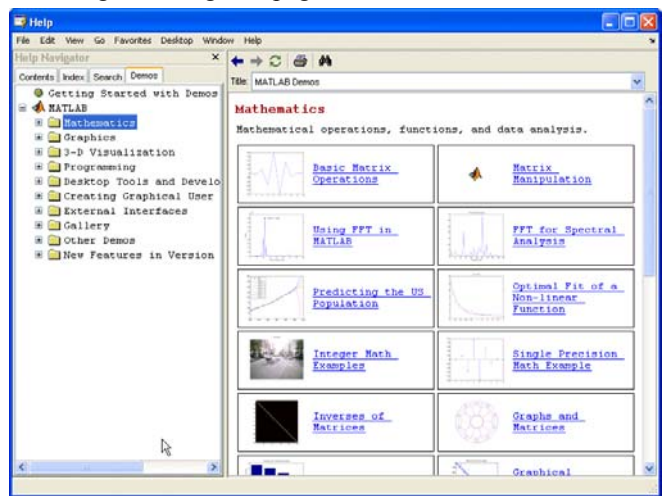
Help

File Edit View Go Favorites Desktop Window Help

Help Navigator

Contents Index Search Demos

Getting Started with Demos
MATLAB
Mathematics
Graphics
3-D Visualization
Programming
Desktop Tools and Develo
Creating Graphical User
External Interfaces
Gallery
Other Demos
New Features in Version

Title: MATLAB Demos

Mathematics

Mathematical operations, functions, and data analysis.

| | | | |
|---|---|---|---|
| | Basic Matrix Operations | | Matrix Manipulation |
| | Using FFT in MATLAB | | FFT for Spectral Analysis |
| | Predicting the US Population | | Optimal Fit of a Non-linear Function |
| | Integer Math Examples | | Single Precision Math Example |
| | Inverses of Matrices | | Graphs and Matrices |
| | | | Graphical |